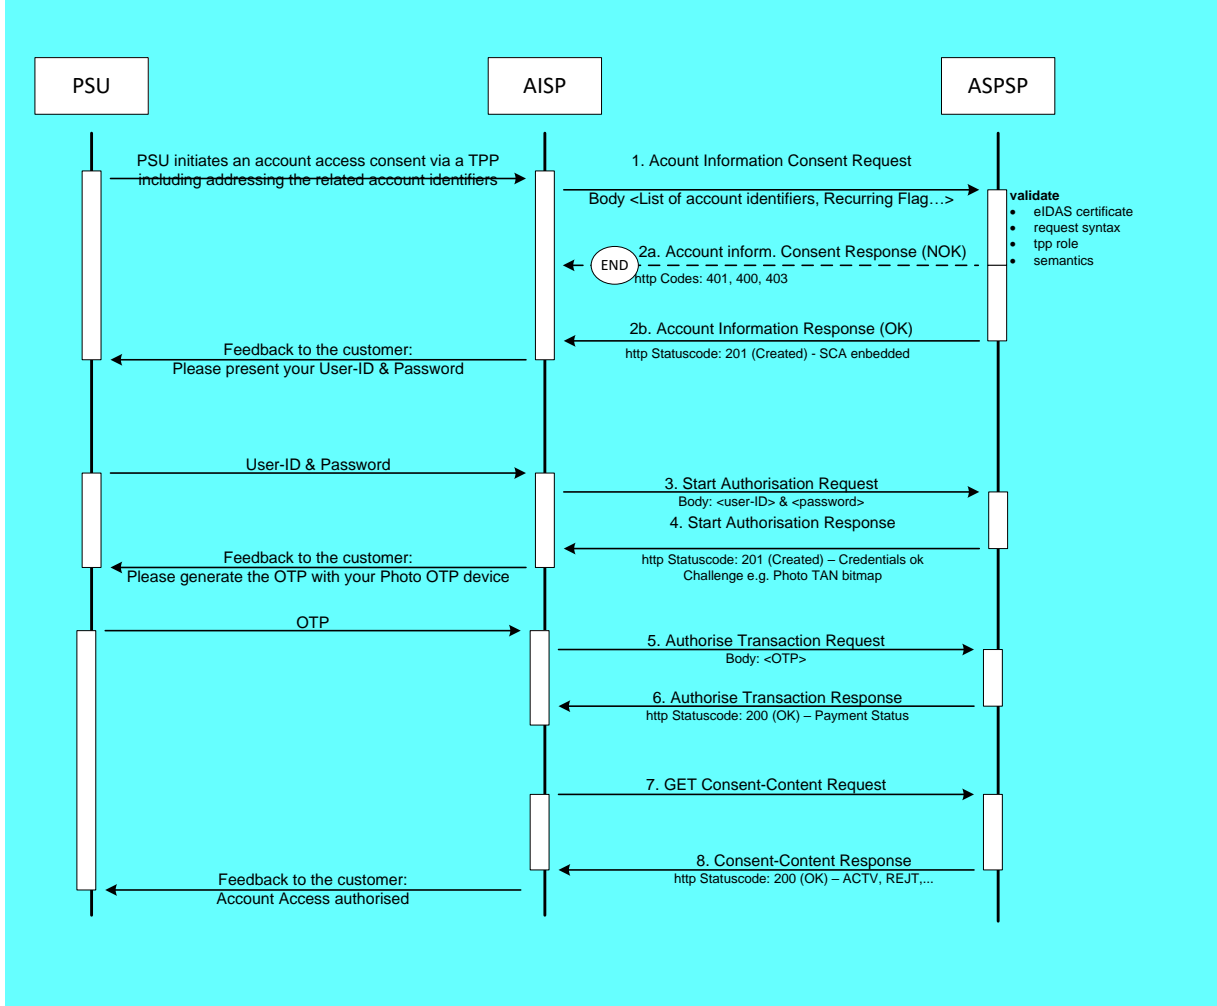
PSU

AISP

ASPSP

PSU initiates an account access consent via a TPP including addressing the related account identifiers

1. Account Information Consent Request

Body <List of account identifiers, Recurring Flag…>

validate
- eIDAS certificate
- request syntax
- tpp role
- semantics

2a. Account inform. Consent Response (NOK)

END

http Codes: 401, 400, 403

2b. Account Information Response (OK)

http Statuscode: 201 (Created) - SCA enbedded

Feedback to the customer:
Please present your User-ID & Password

User-ID & Password

3. Start Authorisation Request

Body: <user-ID> & <password>

4. Start Authorisation Response

http Statuscode: 201 (Created) – Credentials ok
Challenge e.g. Photo TAN bitmap

Feedback to the customer:
Please generate the OTP with your Photo OTP device

OTP

5. Authorise Transaction Request

Body: <OTP>

6. Authorise Transaction Response

http Statuscode: 200 (OK) – Payment Status

7. GET Consent-Content Request

8. Consent-Content Response

http Statuscode: 200 (OK) – ACTV, REJT,...

Feedback to the customer:
Account Access authorised